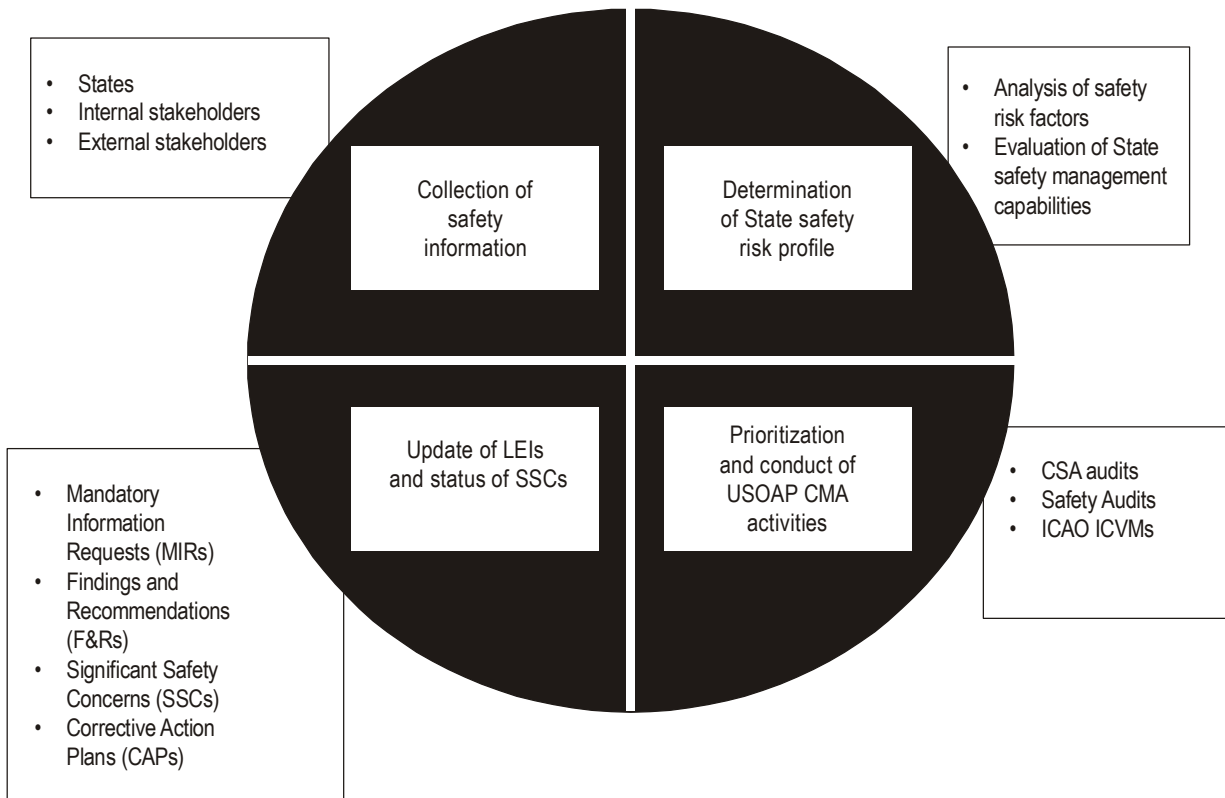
- States
- Internal stakeholders
- External stakeholders

Collection of safety information

Determination of State safety risk profile

- Analysis of safety risk factors
- Evaluation of State safety management capabilities

Update of LEIs and status of SSCs

Prioritization and conduct of USOAP CMA activities

- Mandatory Information Requests (MIRs)
- Findings and Recommendations (F&Rs)
- Significant Safety Concerns (SSCs)
- Corrective Action Plans (CAPs)

- CSA audits
- Safety Audits
- ICAO ICVMs